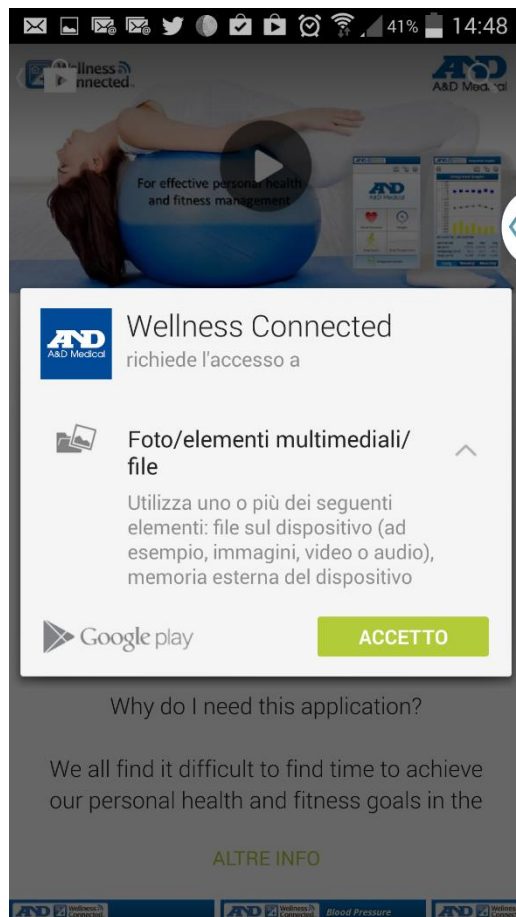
41% 14:48

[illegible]llness
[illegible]nnected.

A&D Medical

For effective personal health and fitness management

A&D
A&D Medical

Wellness Connected
richiede l'accesso a

Foto/elementi multimediali/file

Utilizza uno o più dei seguenti elementi: file sul dispositivo (ad esempio, immagini, video o audio), memoria esterna del dispositivo

Google play

ACCETTO

Why do I need this application?

We all find it difficult to find time to achieve our personal health and fitness goals in the

ALTRE INFO

A&D Wellness Connected
A&D Wellness Connected Blood Pressure
A&D Wellnes Connect